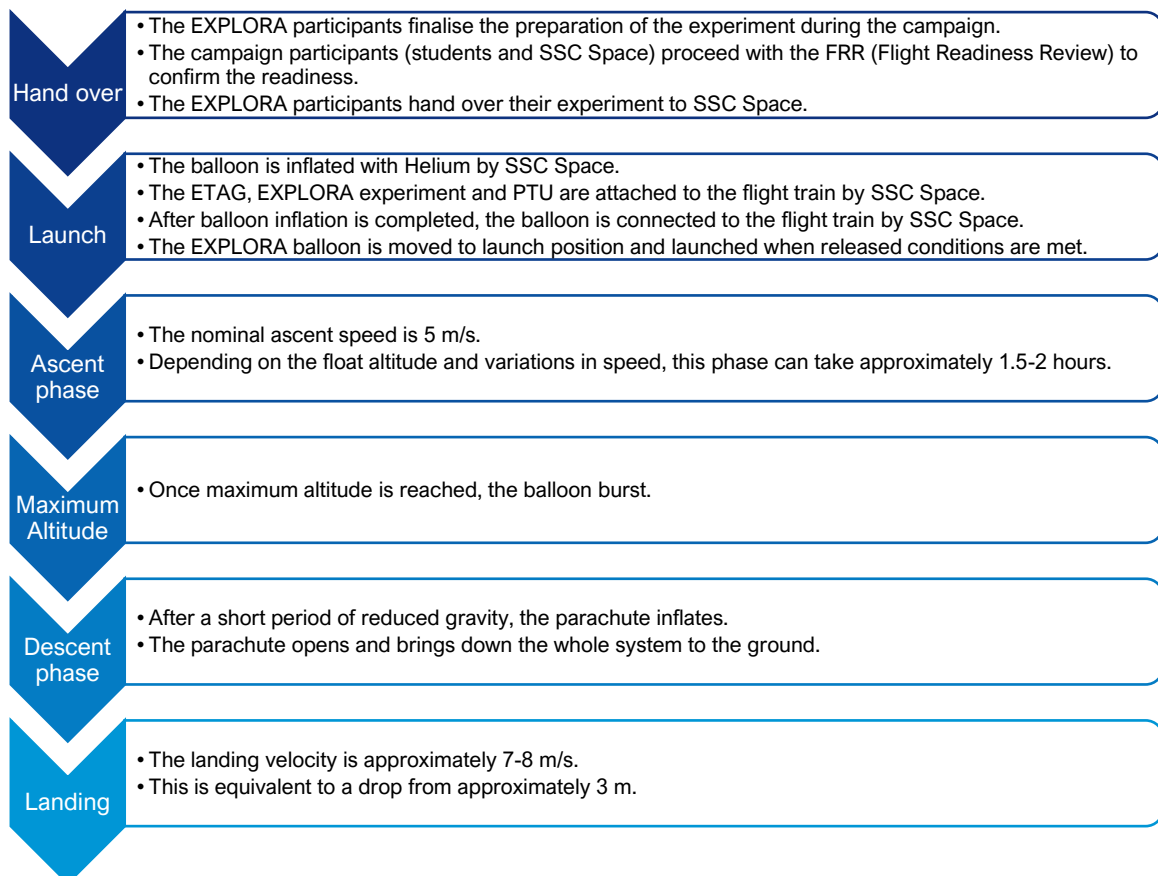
Hand over

• The EXPLORA participants finalise the preparation of the experiment during the campaign.
• The campaign participants (students and SSC Space) proceed with the FRR (Flight Readiness Review) to confirm the readiness.
• The EXPLORA participants hand over their experiment to SSC Space.

Launch

• The balloon is inflated with Helium by SSC Space.
• The ETAG, EXPLORA experiment and PTU are attached to the flight train by SSC Space.
• After balloon inflation is completed, the balloon is connected to the flight train by SSC Space.
• The EXPLORA balloon is moved to launch position and launched when released conditions are met.

Ascent phase

• The nominal ascent speed is 5 m/s.
• Depending on the float altitude and variations in speed, this phase can take approximately 1.5-2 hours.

Maximum Altitude

• Once maximum altitude is reached, the balloon burst.

Descent phase

• After a short period of reduced gravity, the parachute inflates.
• The parachute opens and brings down the whole system to the ground.

Landing

• The landing velocity is approximately 7-8 m/s.
• This is equivalent to a drop from approximately 3 m.